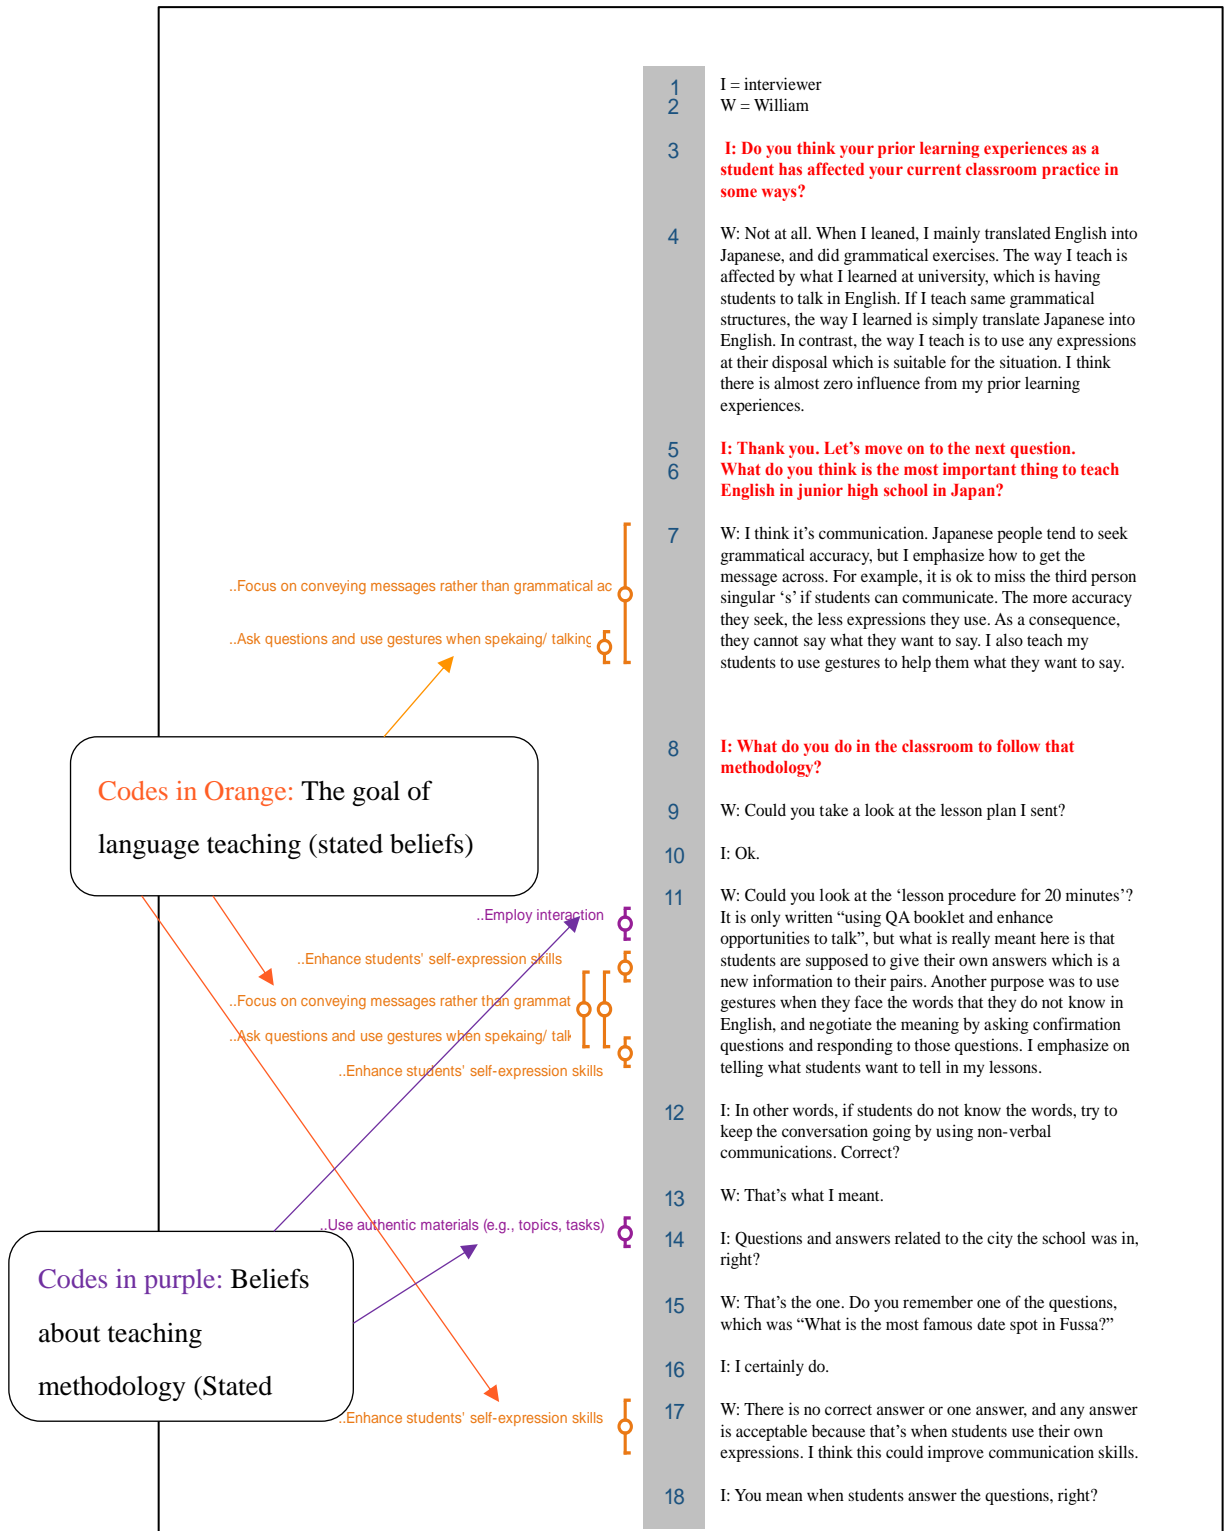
1 I = interviewer
2 W = William

3 I: Do you think your prior learning experiences as a student has affected your current classroom practice in some ways?

4 W: Not at all. When I leaned, I mainly translated English into Japanese, and did grammatical exercises. The way I teach is affected by what I learned at university, which is having students to talk in English. If I teach same grammatical structures, the way I learned is simply translate Japanese into English. In contrast, the way I teach is to use any expressions at their disposal which is suitable for the situation. I think there is almost zero influence from my prior learning experiences.

5 I: Thank you. Let's move on to the next question.
6 What do you think is the most important thing to teach English in junior high school in Japan?

..Focus on conveying messages rather than grammatical ac

..Ask questions and use gestures when spekaing/ talkinç

7 W: I think it's communication. Japanese people tend to seek grammatical accuracy, but I emphasize how to get the message across. For example, it is ok to miss the third person singular 's' if students can communicate. The more accuracy they seek, the less expressions they use. As a consequence, they cannot say what they want to say. I also teach my students to use gestures to help them what they want to say.

Codes in Orange: The goal of language teaching (stated beliefs)

8 I: What do you do in the classroom to follow that methodology?

9 W: Could you take a look at the lesson plan I sent?

10 I: Ok.

..Employ interaction

..Enhance students' self-expression skills

..Focus on conveying messages rather than grammat

..Ask questions and use gestures when spekaing/ talk

..Enhance students' self-expression skills

11 W: Could you look at the 'lesson procedure for 20 minutes'? It is only written "using QA booklet and enhance opportunities to talk", but what is really meant here is that students are supposed to give their own answers which is a new information to their pairs. Another purpose was to use gestures when they face the words that they do not know in English, and negotiate the meaning by asking confirmation questions and responding to those questions. I emphasize on telling what students want to tell in my lessons.

12 I: In other words, if students do not know the words, try to keep the conversation going by using non-verbal communications. Correct?

13 W: That's what I meant.

..Use authentic materials (e.g., topics, tasks)

14 I: Questions and answers related to the city the school was in, right?

Codes in purple: Beliefs about teaching methodology (Stated

15 W: That's the one. Do you remember one of the questions, which was "What is the most famous date spot in Fussa?"

16 I: I certainly do.

..Enhance students' self-expression skills

17 W: There is no correct answer or one answer, and any answer is acceptable because that's when students use their own expressions. I think this could improve communication skills.

18 I: You mean when students answer the questions, right?